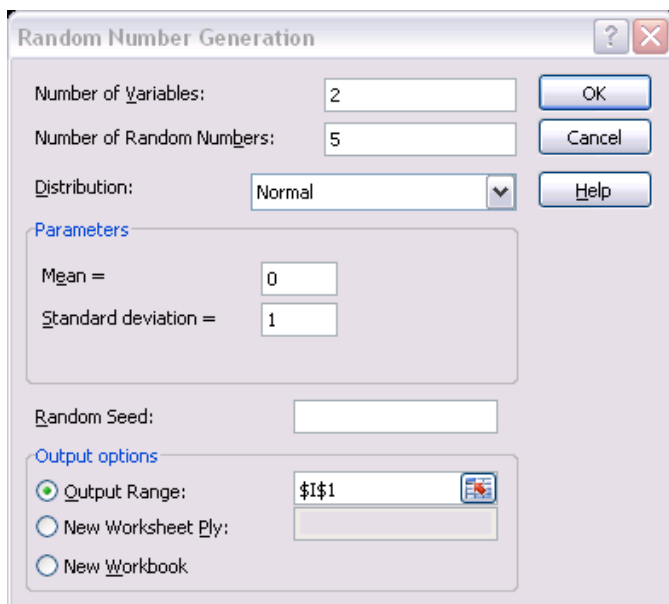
Random Number Generation

?

Number of Variables: 2

Number of Random Numbers: 5

Distribution: Normal

Parameters

Mean = 0

Standard deviation = 1

Random Seed:

Output options

Output Range: $I$1

New Worksheet Ply:

New Workbook

OK

Cancel

Help